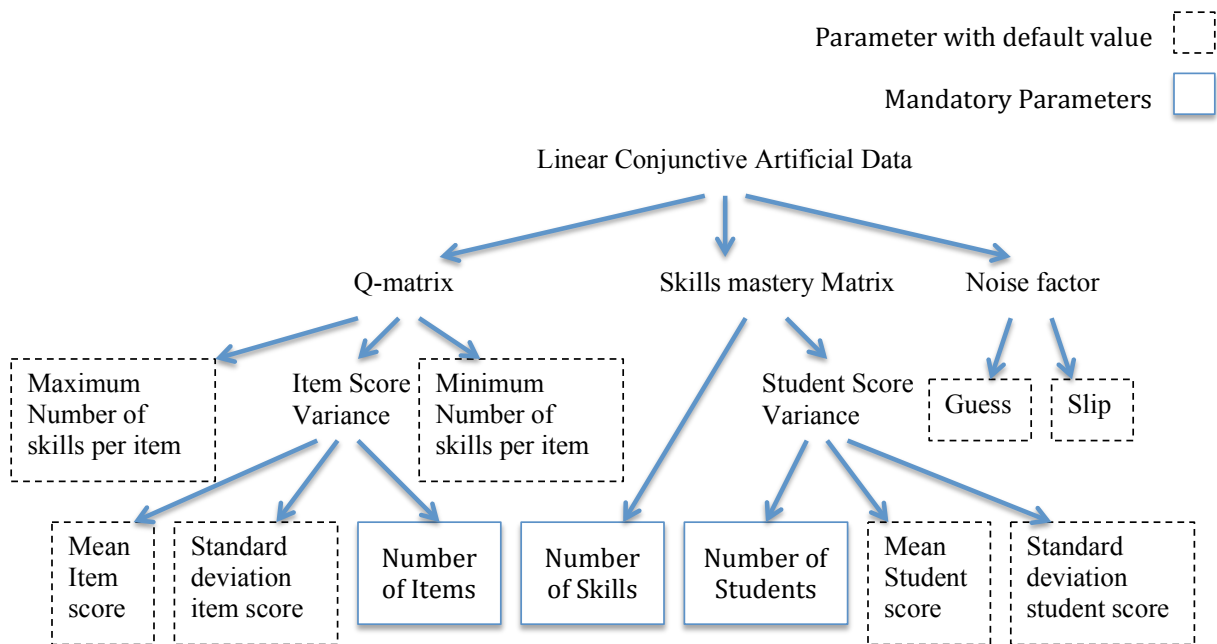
Parameter with default value

Mandatory Parameters

Linear Conjunctive Artificial Data

Q-matrix

Skills mastery Matrix

Noise factor

Maximum Number of skills per item

Item Score Variance

Minimum Number of skills per item

Student Score Variance

Guess

Slip

Mean Item score

Standard deviation item score

Number of Items

Number of Skills

Number of Students

Mean Student score

Standard deviation student score